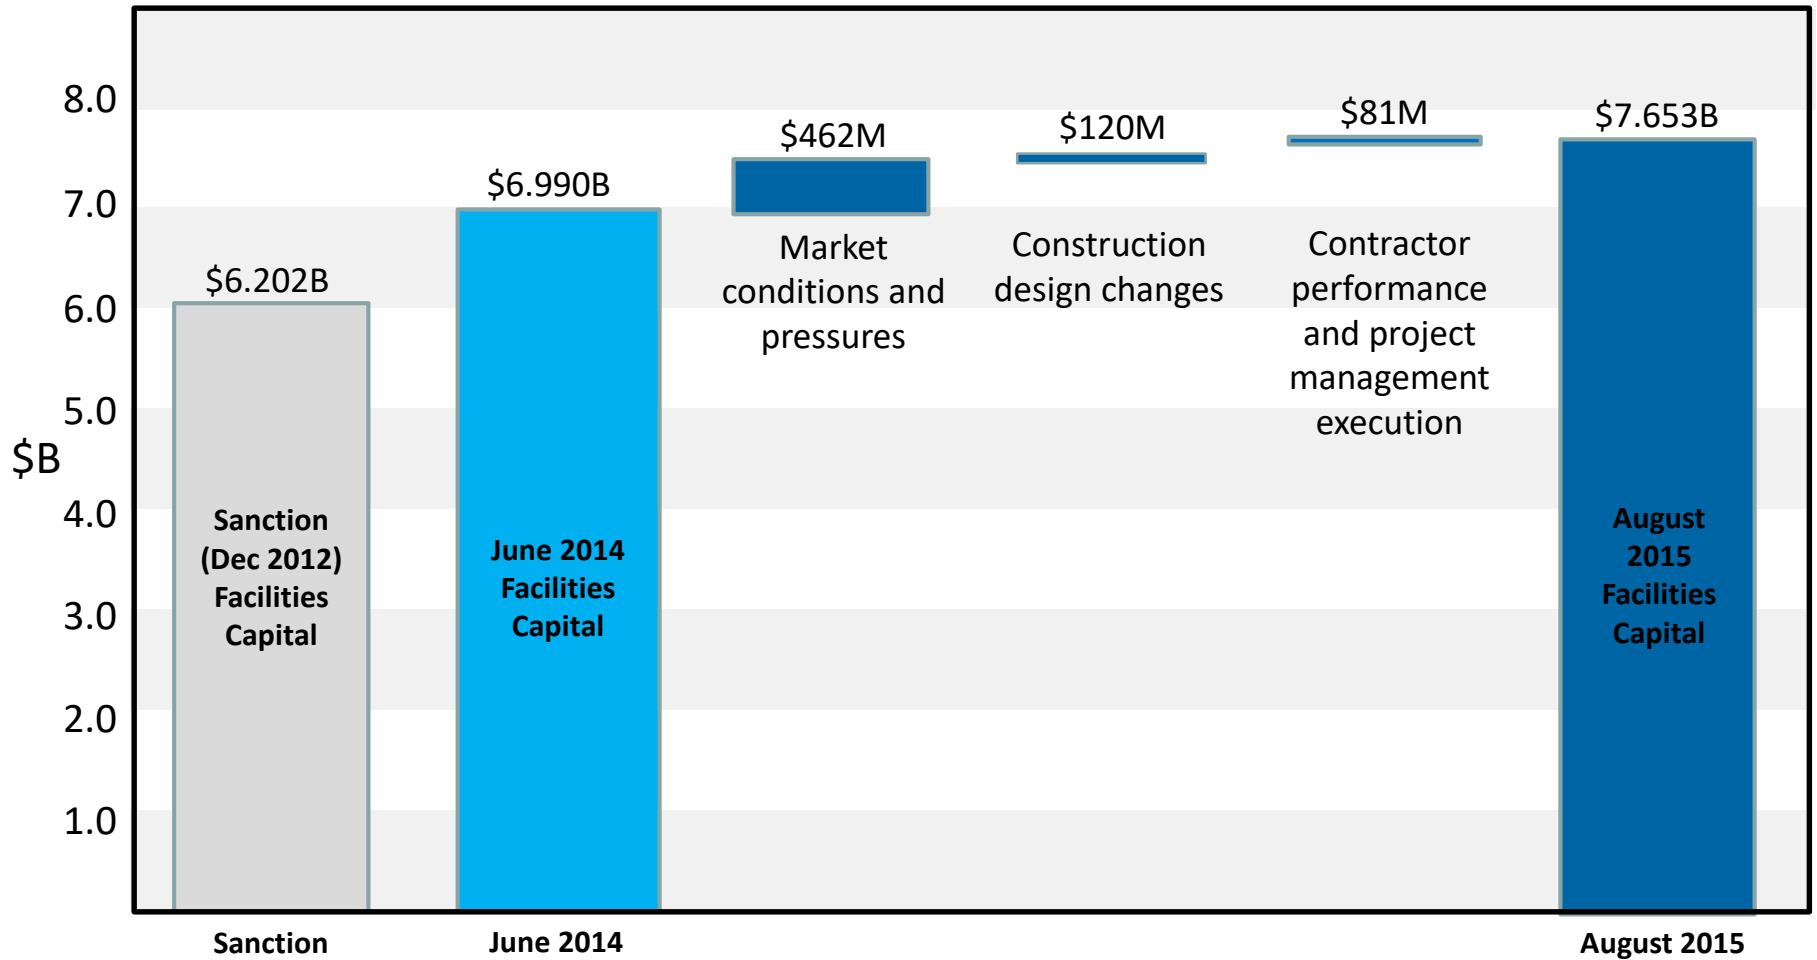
8.0
7.0
6.0
5.0
$B
4.0
3.0
2.0
1.0

$6.202B
Sanction (Dec 2012) Facilities Capital

$6.990B
June 2014 Facilities Capital

$462M
Market conditions and pressures

$120M
Construction design changes

$81M
Contractor performance and project management execution

$7.653B
August 2015 Facilities Capital

Sanction
June 2014
August 2015